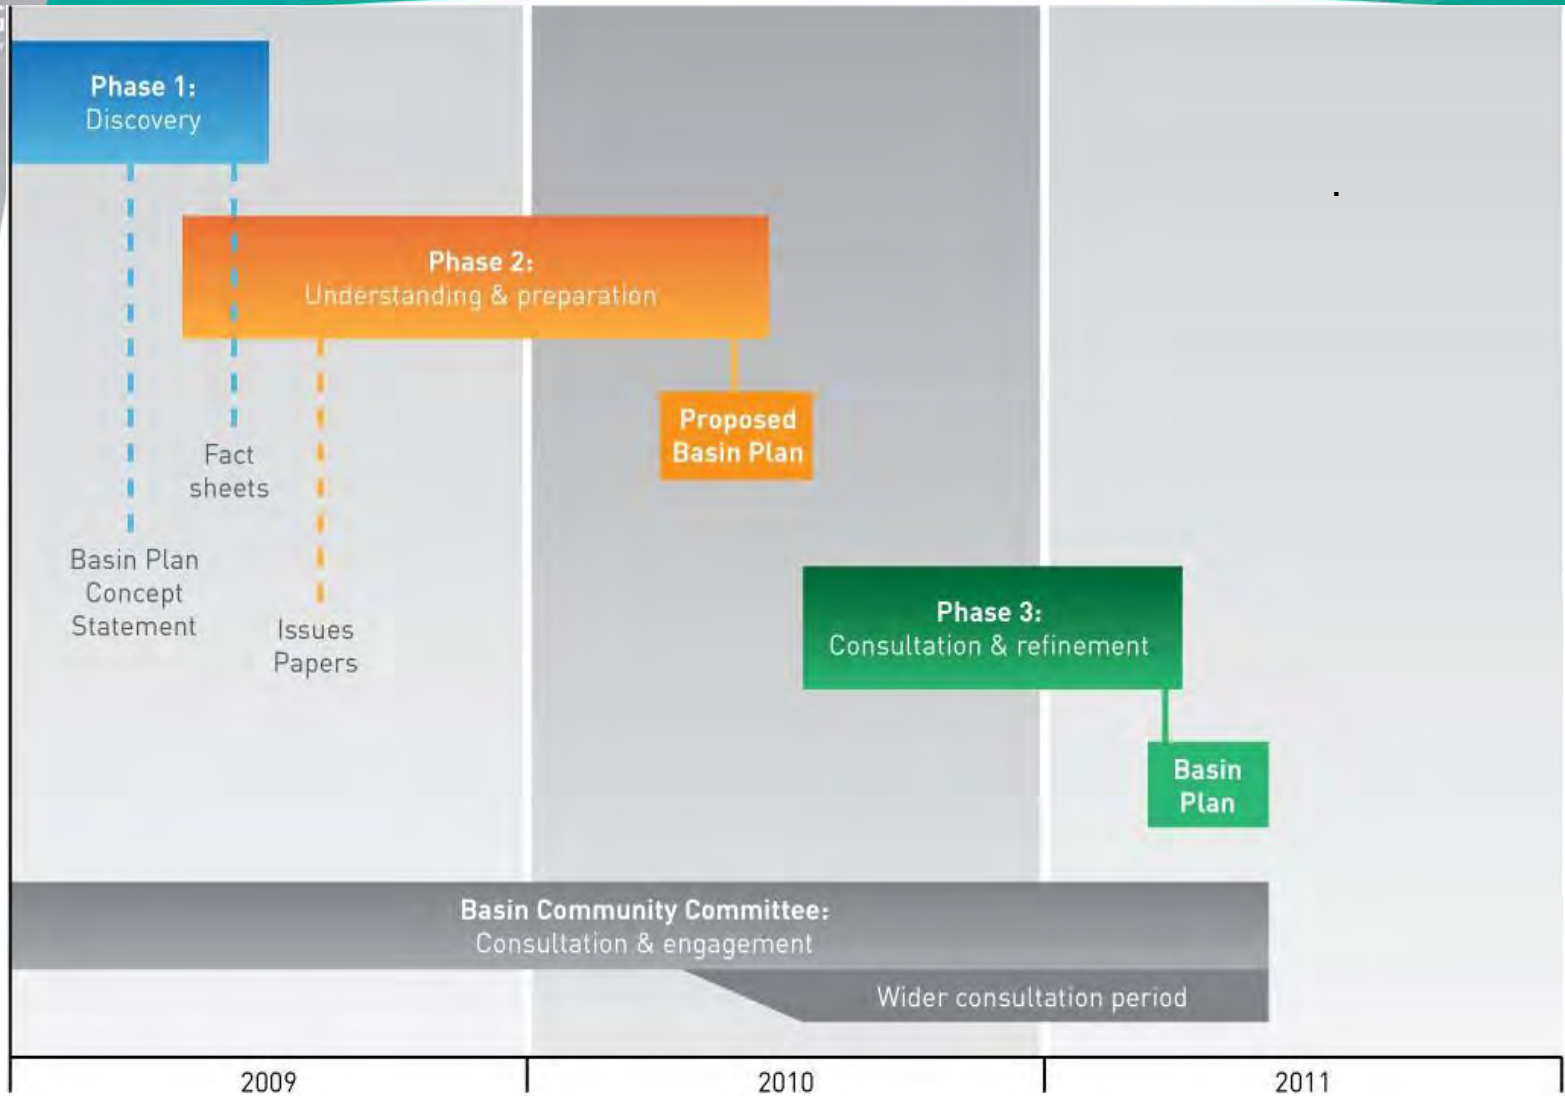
Phase 1:
Discovery

Phase 2:
Understanding & preparation

Proposed Basin Plan

Fact sheets

Basin Plan Concept Statement

Issues Papers

Phase 3:
Consultation & refinement

Basin Plan

Basin Community Committee:
Consultation & engagement

Wider consultation period

2009

2010

2011